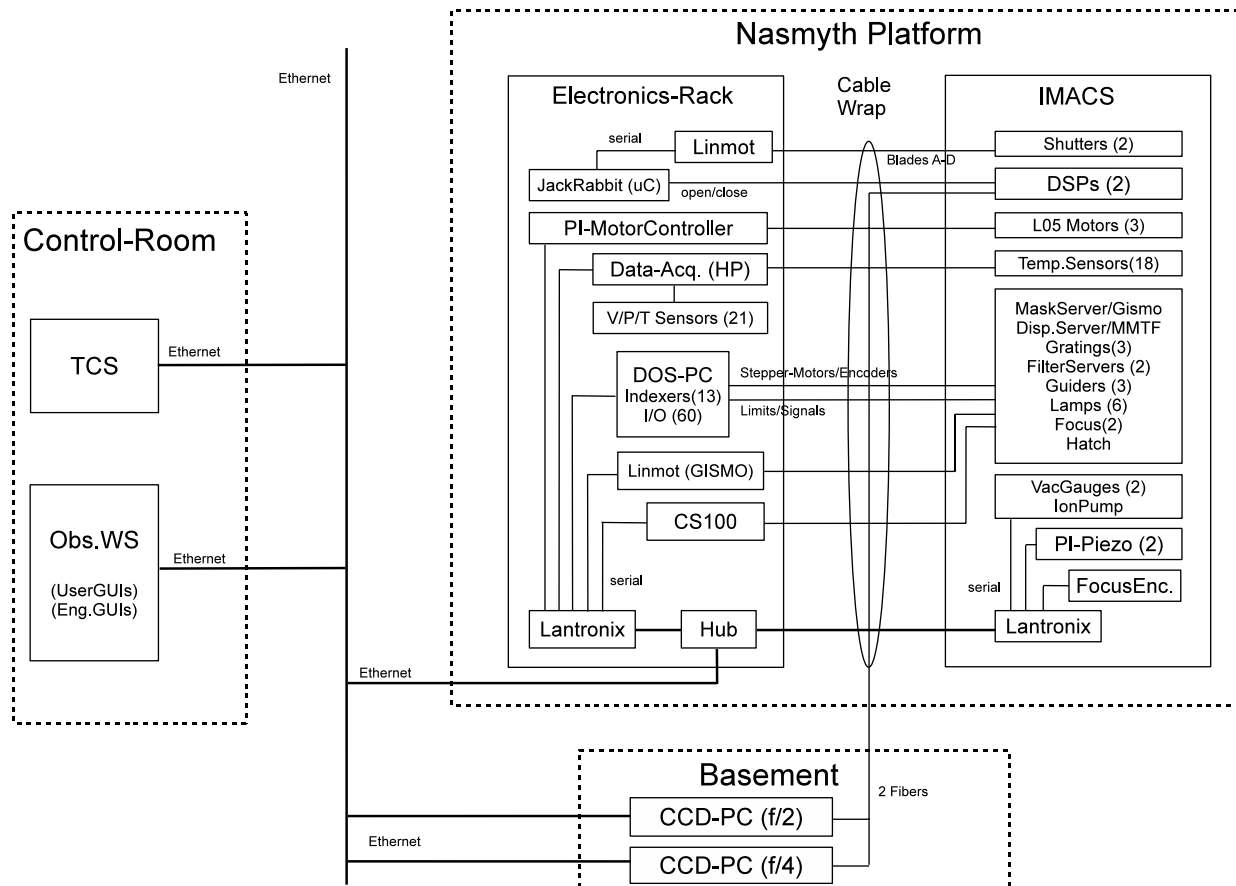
Nasmyth Platform

Ethernet

Electronics-Rack

Cable Wrap

IMACS

serial

Linmot

Shutters (2)

Blades A-D

JackRabbit (uC)

open/close

DSPs (2)

PI-MotorController

L05 Motors (3)

Data-Acq. (HP)

Temp.Sensors(18)

V/P/T Sensors (21)

MaskServer/Gismo
Disp.Server/MMTF
Gratings(3)
FilterServers (2)
Guiders (3)
Lamps (6)
Focus(2)
Hatch

Control-Room

TCS

Ethernet

DOS-PC
Indexers(13)
I/O (60)

Stepper-Motors/Encoders

Limits/Signals

Linmot (GISMO)

VacGauges (2)
IonPump

CS100

Obs.WS

(UserGUIs)
(Eng.GUIs)

Ethernet

PI-Piezo (2)

serial

serial

FocusEnc.

Lantronix

Hub

Lantronix

Ethernet

Basement

2 Fibers

CCD-PC (f/2)

Ethernet

CCD-PC (f/4)